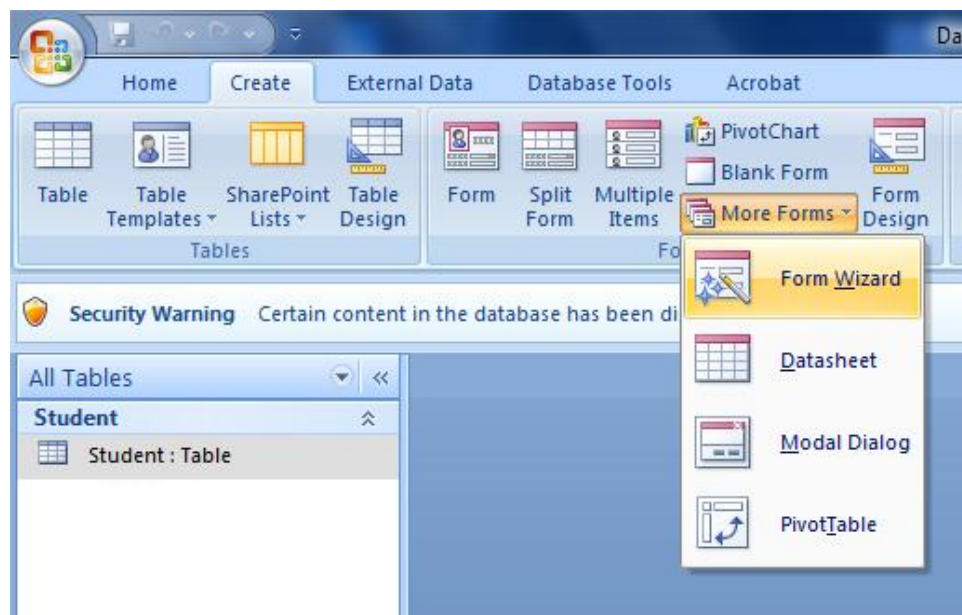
Da

Home Create External Data Database Tools Acrobat

Table

Table Templates

SharePoint Lists

Table Design

Tables

Form

Split Form

Multiple Items

PivotChart

Blank Form

More Forms

Form Design

Fo

Security Warning Certain content in the database has been di

All Tables

Student

Student : Table

Form Wizard

Datasheet

Modal Dialog

PivotTable